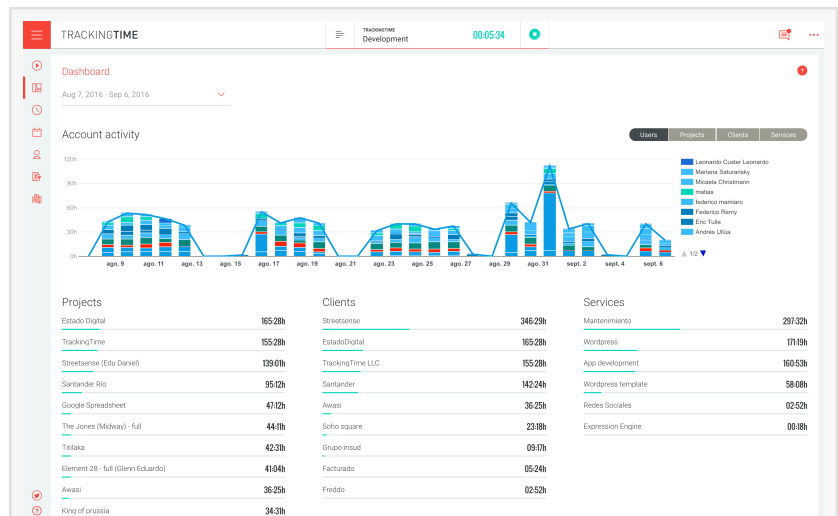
TRACKINGTIME

TRACKINGTIME
Development

00:05:34

Dashboard

Aug 7, 2016 - Sep 6, 2016

Account activity

Users | Projects | Clients | Services

120h
90h
60h
30h
0h

ago. 9 | ago. 11 | ago. 13 | ago. 15 | ago. 17 | ago. 19 | ago. 21 | ago. 23 | ago. 25 | ago. 27 | ago. 29 | ago. 31 | sept. 2 | sept. 4 | sept. 6

Leonardo Custer Leonardo
Mariana Saturansky
Micaela Christmann
matias
federico mamiaro
Federico Remy
Eric Tulle
Andrés Ullúa

1/2

Projects

| | |
|---|---|
| Estado Digital | 165:28h |
| TrackingTime | 155:28h |
| Streetsense (Edu Daniel) | 139:01h |
| Santander Rio | 95:12h |
| Google Spreadsheet | 47:12h |
| The Jones (Midway) - full | 44:11h |
| Tiblaka | 42:31h |
| Element 28 - full (Glenn Eduardo) | 41:04h |
| Awasi | 36:25h |
| King of prussia | 34:31h |

Clients

| | |
|---|---|
| Streetsense | 346:29h |
| EstadoDigital | 165:28h |
| TrackingTime LLC | 155:28h |
| Santander | 142:24h |
| Awasi | 36:25h |
| Soho square | 23:18h |
| Grupo insud | 09:17h |
| Facturado | 05:24h |
| Freddo | 02:52h |

Services

| | |
|---|---|
| Mantenimiento | 297:32h |
| Wordpress | 171:19h |
| App development | 160:53h |
| Wordpress template | 58:08h |
| Redes Sociales | 02:52h |
| Expression Engine | 00:18h |